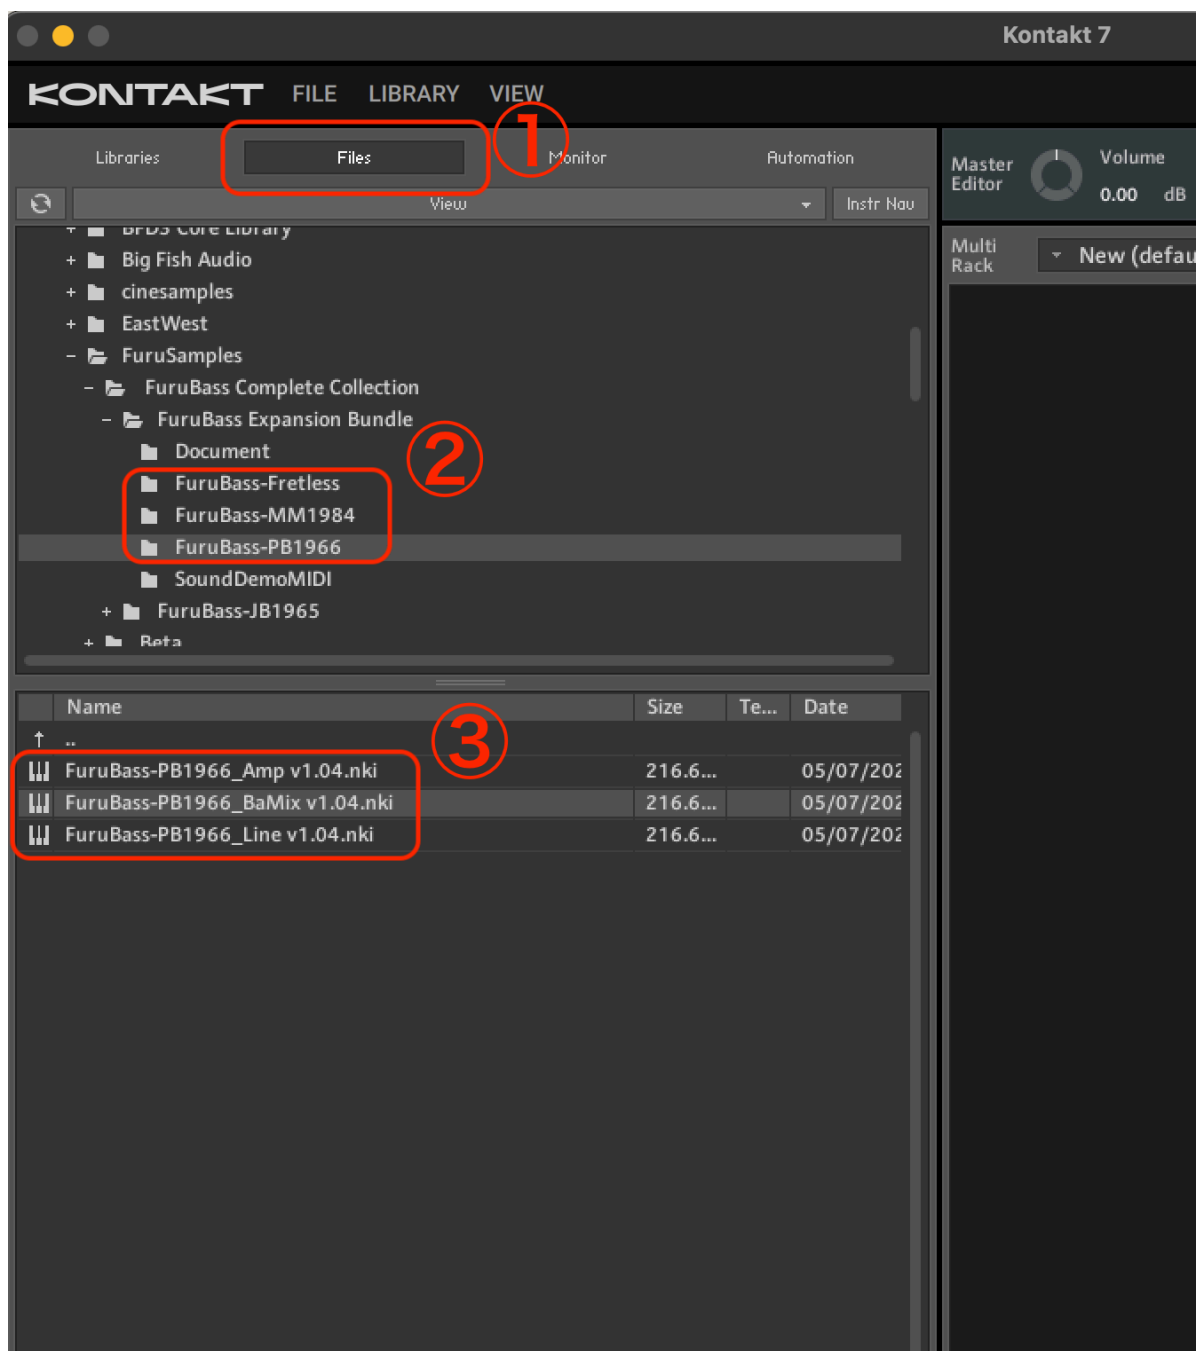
Kontakt 7

KONTAKT FILE LIBRARY VIEW

Libraries Files ① Monitor Automation

View Instr Nav

Master Editor Volume 0.00 dB

Multi Rack New (defau

+ BFD3 Core Library
+ Big Fish Audio
+ cinesamples
+ EastWest
– FuruSamples
– FuruBass Complete Collection
– FuruBass Expansion Bundle
Document
②
FuruBass-Fretless
FuruBass-MM1984
FuruBass-PB1966
SoundDemoMIDI
+ FuruBass-JB1965
+ Beta

| Name | Size | Te... | Date |
|---|---|---|---|
| .. | | | |
| FuruBass-PB1966_Amp v1.04.nki | 216.6... | | 05/07/202 |
| FuruBass-PB1966_BaMix v1.04.nki | 216.6... | | 05/07/202 |
| FuruBass-PB1966_Line v1.04.nki | 216.6... | | 05/07/202 |

③